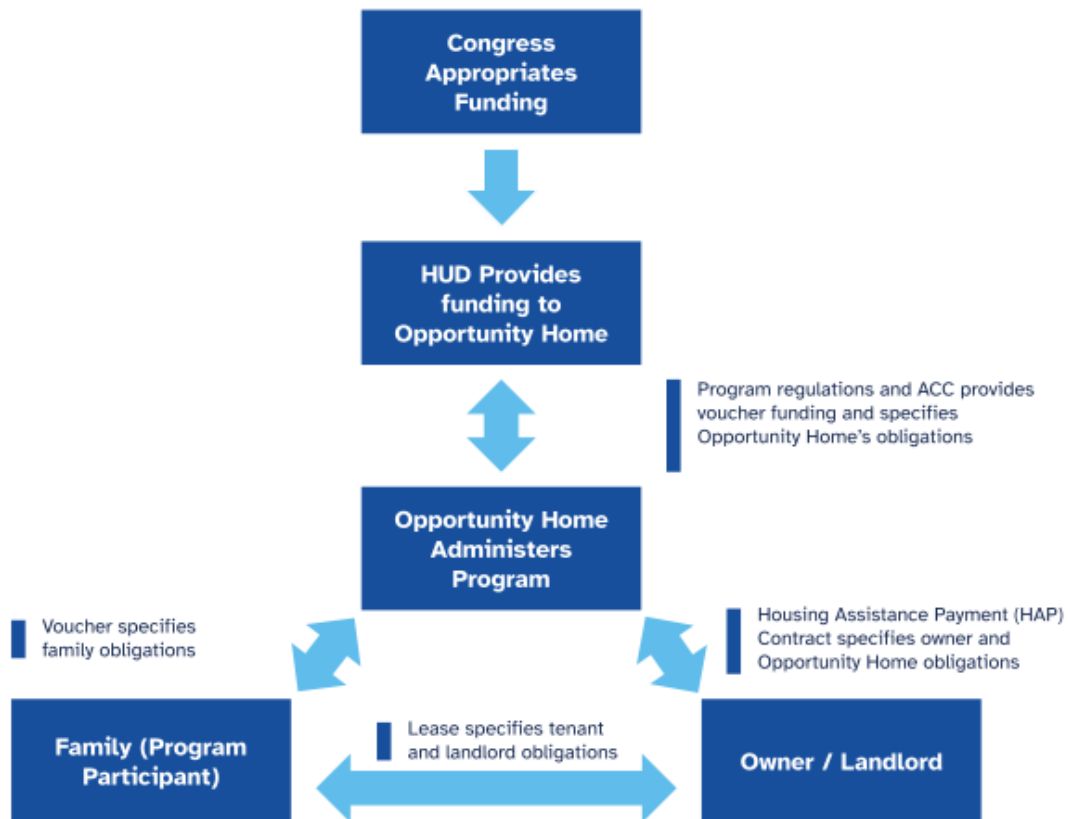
Congress Appropriates Funding

HUD Provides funding to Opportunity Home

Program regulations and ACC provides voucher funding and specifies Opportunity Home's obligations

Opportunity Home Administers Program

Voucher specifies family obligations

Housing Assistance Payment (HAP) Contract specifies owner and Opportunity Home obligations

Family (Program Participant)

Lease specifies tenant and landlord obligations

Owner / Landlord